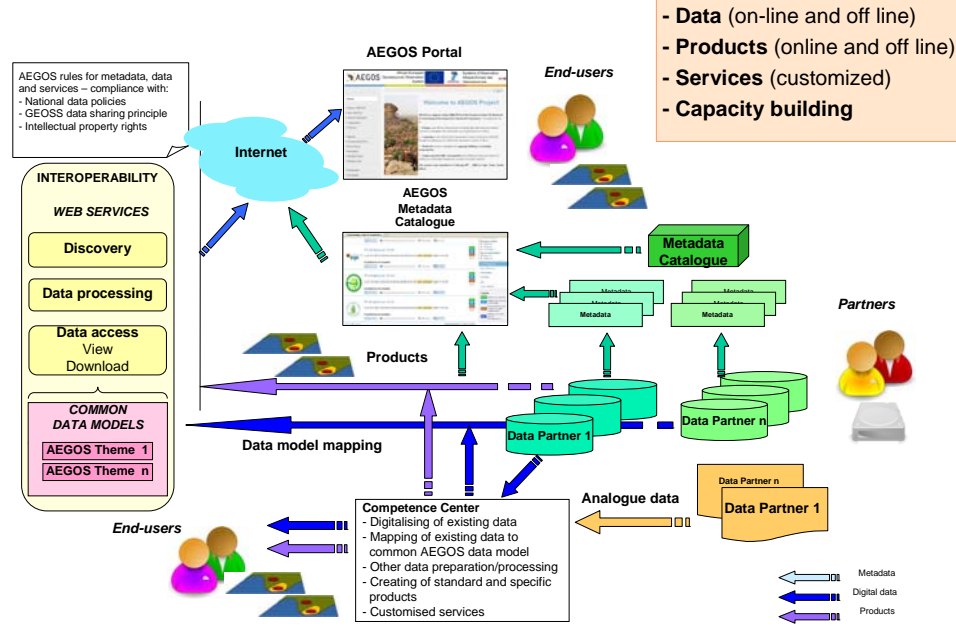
- **Data** (on-line and off line)
- **Products** (online and off line)
- **Services** (customized)
- **Capacity building**

AEGOS Portal

End-users

AEGOS rules for metadata, data and services – compliance with:
- National data policies
- GEOSS data sharing principle
- Intellectual property rights

Internet

INTEROPERABILITY

WEB SERVICES

Discovery

Data processing

Data access
View
Download

COMMON DATA MODELS

AEGOS Theme 1

AEGOS Theme n

AEGOS Metadata Catalogue

Metadata Catalogue

Metadata

Metadata

Metadata

Metadata

Metadata

Metadata

Partners

Products

Data model mapping

Data Partner 1

Data Partner n

Analogue data

Data Partner n

Data Partner 1

Competence Center
- Digitalising of existing data
- Mapping of existing data to common AEGOS data model
- Other data preparation/processing
- Creating of standard and specific products
- Customised services

End-users

Metadata

Digital data

Products